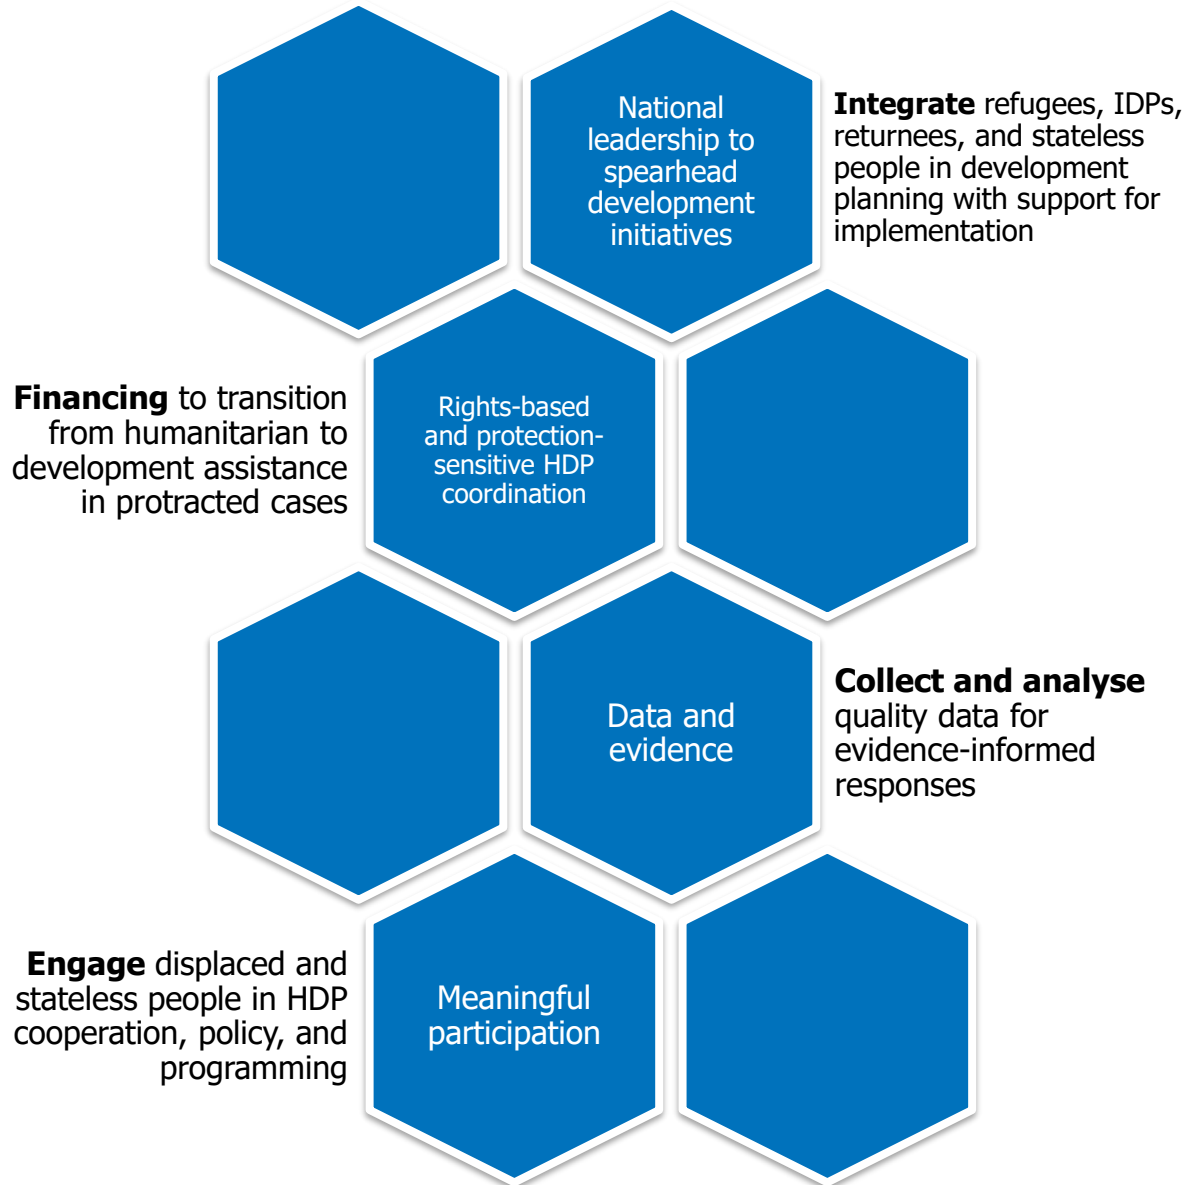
National leadership to spearhead development initiatives

**Integrate** refugees, IDPs, returnees, and stateless people in development planning with support for implementation

**Financing** to transition from humanitarian to development assistance in protracted cases

Rights-based and protection-sensitive HDP coordination

Data and evidence

**Collect and analyse** quality data for evidence-informed responses

**Engage** displaced and stateless people in HDP cooperation, policy, and programming

Meaningful participation